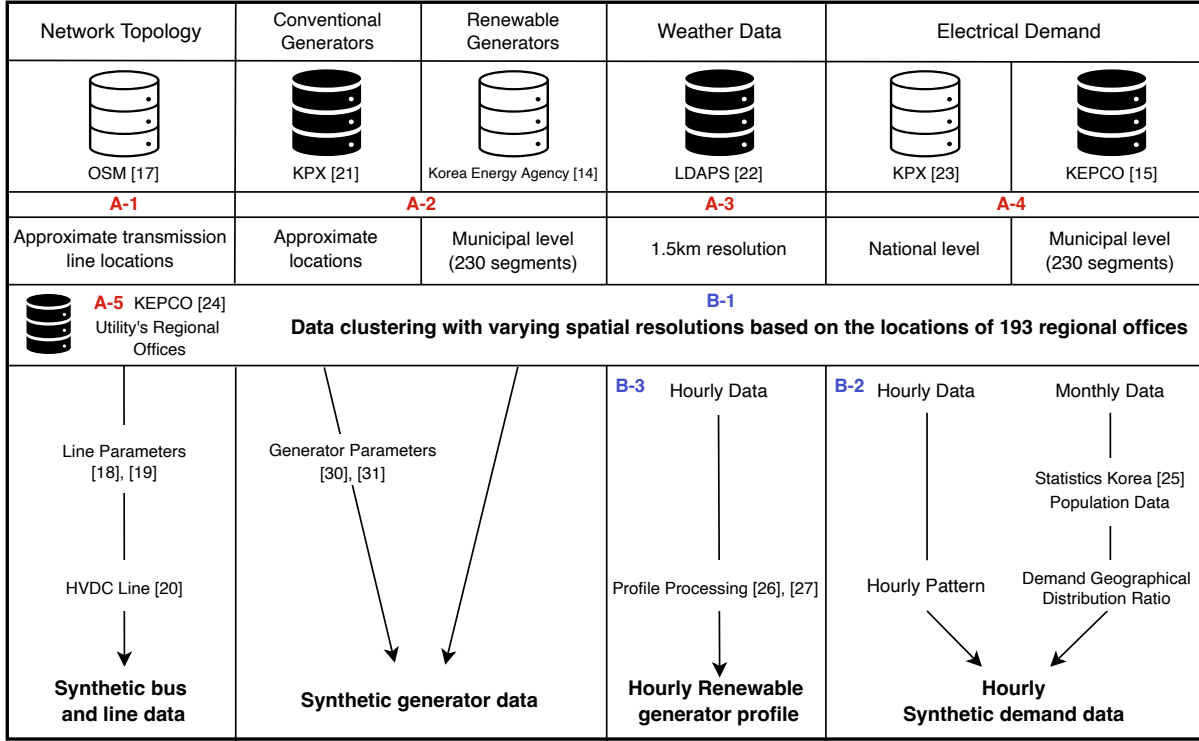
Network Topology | Conventional Generators | Renewable Generators | Weather Data | Electrical Demand

OSM [17]

KPX [21]

Korea Energy Agency [14]

LDAPS [22]

KPX [23]

KEPCO [15]

A-1

A-2

A-3

A-4

Approximate transmission line locations

Approximate locations

Municipal level (230 segments)

1.5km resolution

National level

Municipal level (230 segments)

A-5 KEPCO [24] Utility's Regional Offices

B-1

Data clustering with varying spatial resolutions based on the locations of 193 regional offices

Line Parameters [18], [19]

HVDC Line [20]

Synthetic bus and line data

Generator Parameters [30], [31]

Synthetic generator data

B-3 Hourly Data

Profile Processing [26], [27]

Hourly Renewable generator profile

B-2 Hourly Data

Hourly Pattern

Monthly Data

Statistics Korea [25] Population Data

Demand Geographical Distribution Ratio

Hourly Synthetic demand data